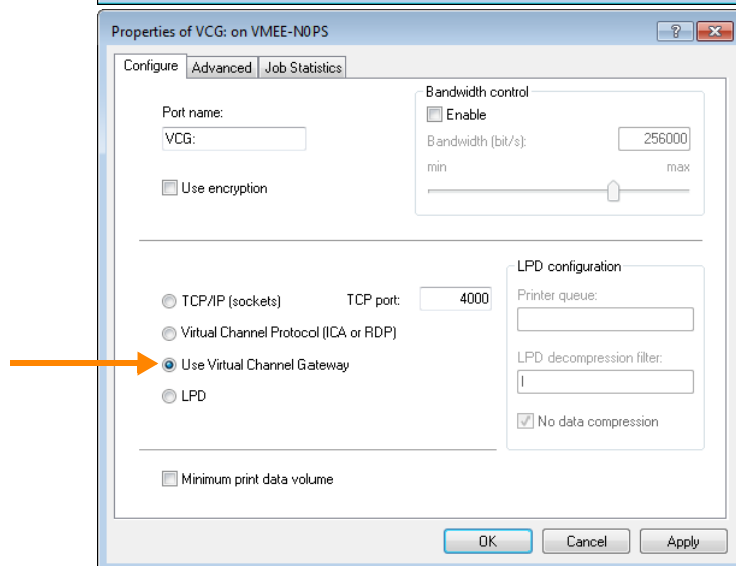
Properties of VCG: on VMEE-N0PS

?

Configure | Advanced | Job Statistics

Port name:
VCG:

Use encryption

Bandwidth control
Enable
Bandwidth (bit/s): 256000
min max

TCP/IP (sockets) TCP port: 4000
Virtual Channel Protocol (ICA or RDP)
Use Virtual Channel Gateway
LPD

LPD configuration
Printer queue:
LPD decompression filter:
|
No data compression

Minimum print data volume

OK Cancel Apply